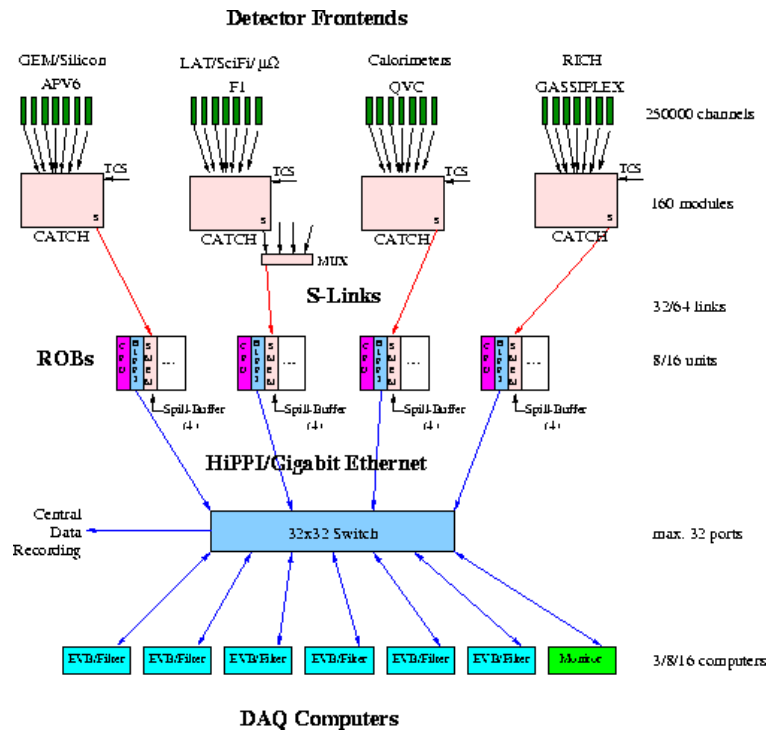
Detector Frontends

GEM/Silicon
APV6

LAT/SciFi/ µΩ
F1

Calorimeters
QVC

RICH
GASSIPLEX

250000 channels

TCS
S
CATCH

TCS
S
CATCH

MUX

TCS
S
CATCH

TCS
S
CATCH

160 modules

S-Links

32/64 links

ROBs

CPU
HIPPI
SLINK
...

8/16 units

Spill-Buffer (4)

Spill-Buffer (4)

Spill-Buffer (4)

Spill-Buffer (4)

HiPPI/Gigabit Ethernet

Central Data Recording

32x32 Switch

max. 32 ports

EVB/Filter
EVB/Filter
EVB/Filter
EVB/Filter
EVB/Filter
EVB/Filter
Monitor

3/8/16 computers

DAQ Computers